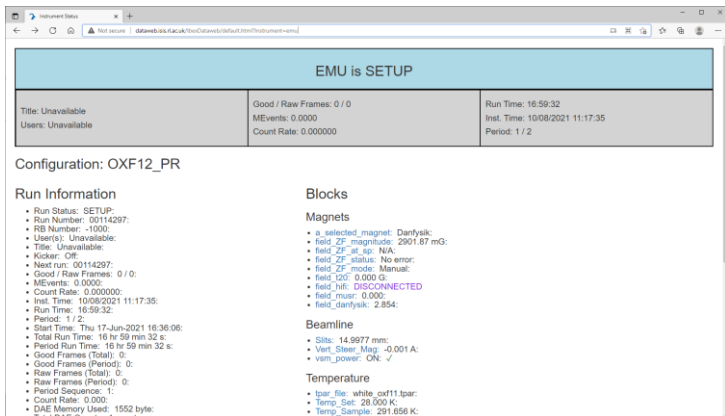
Instrument Status

Not secure | dataweb.isis.rl.ac.uk/IbexDataweb/default.html?Instrument=emu

EMU is SETUP

| Title: Unavailable Users: Unavailable | Good / Raw Frames: 0 / 0 MEvents: 0.0000 Count Rate: 0.000000 | Run Time: 16:59:32 Inst. Time: 10/08/2021 11:17:35 Period: 1 / 2 |
|---|---|---|

Configuration: OXF12_PR

Run Information

- Run Status: SETUP:
- Run Number: 00114297:
- RB Number: -1000:
- User(s): Unavailable:
- Title: Unavailable:
- Kicker: Off:
- Next run: 00114297:
- Good / Raw Frames: 0 / 0:
- MEvents: 0.0000:
- Count Rate: 0.000000:
- Inst. Time: 10/08/2021 11:17:35:
- Run Time: 16:59:32:
- Period: 1 / 2:
- Start Time: Thu 17-Jun-2021 16:36:06:
- Total Run Time: 16 hr 59 min 32 s:
- Period Run Time: 16 hr 59 min 32 s:
- Good Frames (Total): 0:
- Good Frames (Period): 0:
- Raw Frames (Total): 0:
- Raw Frames (Period): 0:
- Period Sequence: 1:
- Count Rate: 0.000:
- DAE Memory Used: 1552 byte:

Blocks

Magnets

- a_selected_magnet: Danfysik:
- field_ZF_magnitude: 2901.87 mG:
- field_ZF_at_sp: N/A:
- field_ZF_status: No error:
- field_ZF_mode: Manual:
- field_t20: 0.000 G:
- field_hifi: DISCONNECTED
- field_musr: 0.000:
- field_danfysik: 2.854:

Beamline

- Slits: 14.9977 mm:
- Vert_Steer_Mag: -0.001 A:
- vsm_power: ON: ✓

Temperature

- tpar_file: white_oxf11.tpar:
- Temp_Set: 28.000 K:
- Temp_Sample: 291.656 K: